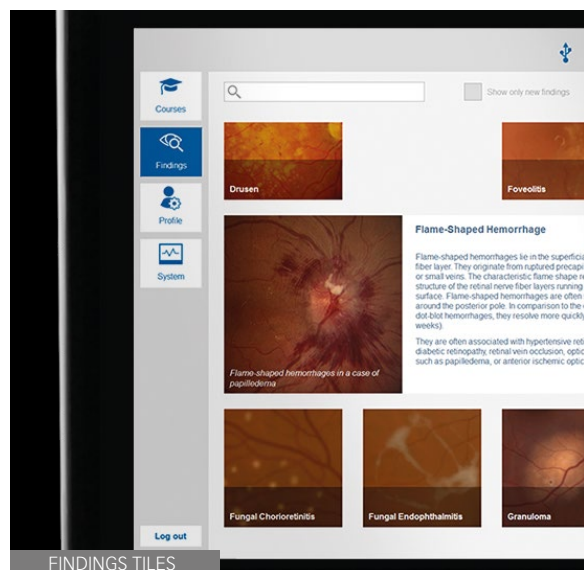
Courses

Findings

Profile

System

Show only new findings

Drusen

Foveolitis

Flame-Shaped Hemorrhage

Flame-shaped hemorrhages lie in the superfici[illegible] fiber layer. They originate from ruptured precapi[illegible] or small veins. The characteristic flame shape r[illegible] structure of the retinal nerve fiber layers running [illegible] surface. Flame-shaped hemorrhages are often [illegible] around the posterior pole. In comparison to the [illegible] dot-blot hemorrhages, they resolve more quickl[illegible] weeks).

They are often associated with hypertensive reti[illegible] diabetic retinopathy, retinal vein occlusion, optic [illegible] such as papilledema, or anterior ischemic optic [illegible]

Flame-shaped hemorrhages in a case of papilledema

Fungal Chorioretinitis

Fungal Endophthalmitis

Granuloma

Log out

FINDINGS TILES